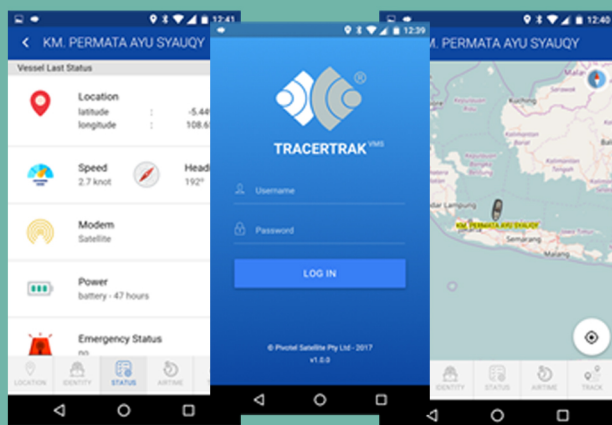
12:41

KM. PERMATA AYU SYAUQY

Vessel Last Status

Location
latitude : -5.44
longitude : 108.6

Speed
2.7 knot

Head
192°

Modem
Satellite

Power
battery - 47 hours

Emergency Status
no

LOCATION IDENTITY STATUS AIRTIME

12:39

®

TRACERTRAK VMS

Username

Password

LOG IN

© Pivotel Satellite Pty Ltd - 2017
v1.0.0

KM. PERMATA AYU SYAUQY

Kuching

Bandar Lampung

KM. PERMATA AYU SYAUQY

Semarang

IDENTITY STATUS AIRTIME TRACK